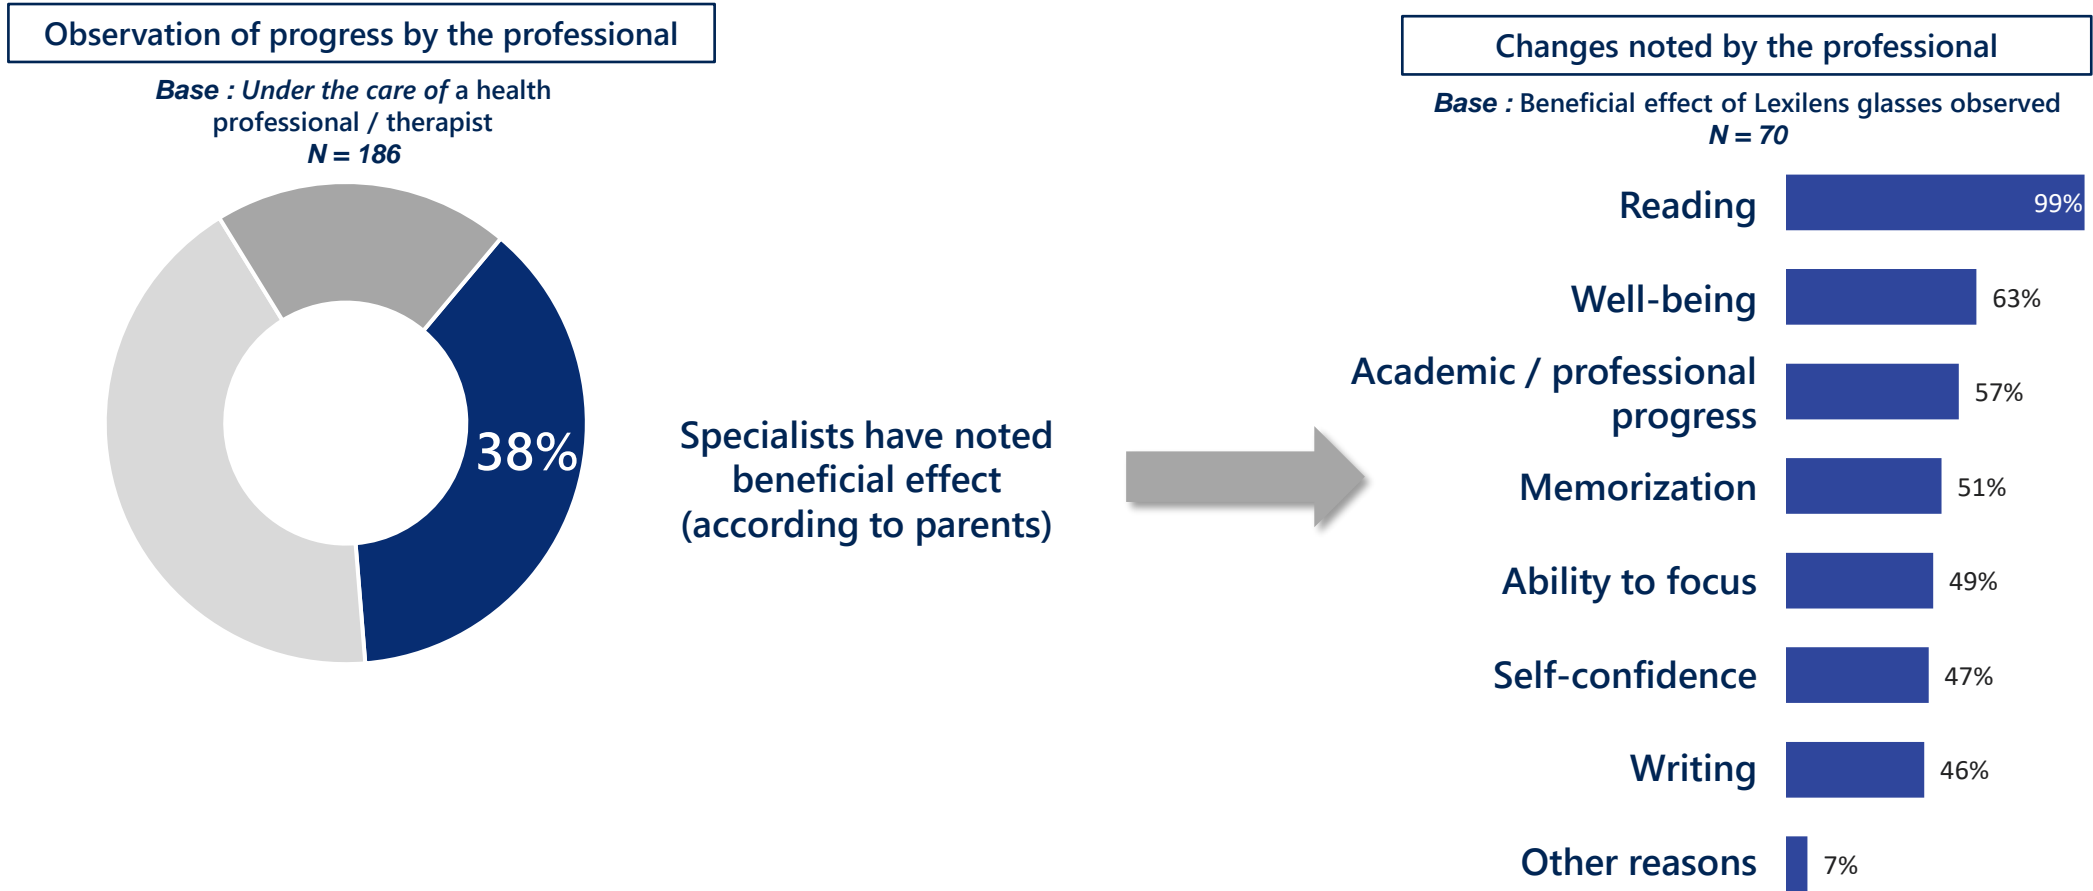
Observation of progress by the professional

Base : Under the care of a health professional / therapist
N = 186

38%

Specialists have noted beneficial effect (according to parents)

Changes noted by the professional

Base : Beneficial effect of Lexilens glasses observed
N = 70

Reading 99%

Well-being 63%

Academic / professional progress 57%

Memorization 51%

Ability to focus 49%

Self-confidence 47%

Writing 46%

Other reasons 7%